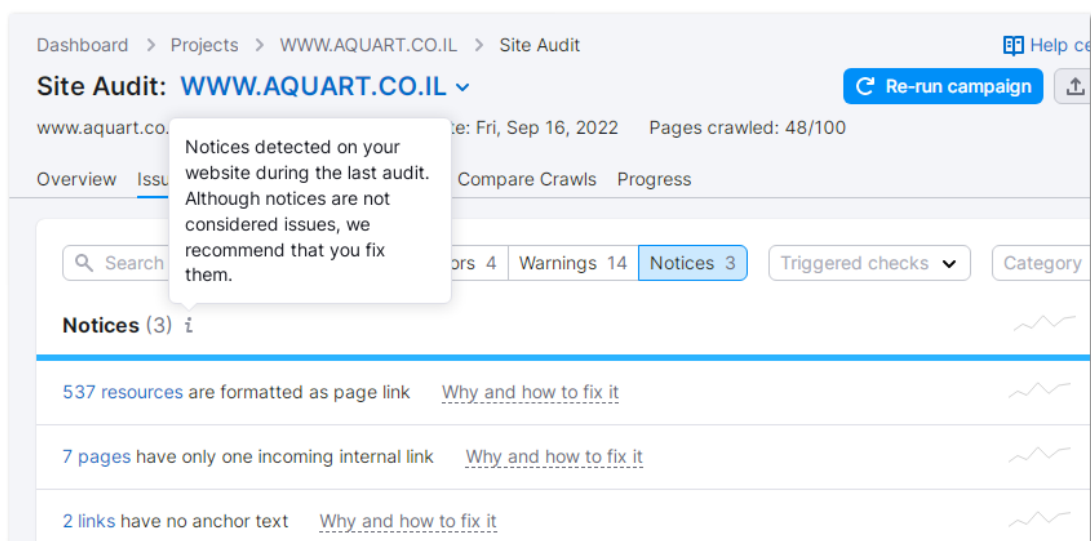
Dashboard > Projects > WWW.AQUART.CO.IL > Site Audit

Help ce

Site Audit: WWW.AQUART.CO.IL

Re-run campaign

www.aquart.co. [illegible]te: Fri, Sep 16, 2022 Pages crawled: 48/100

Notices detected on your website during the last audit. Although notices are not considered issues, we recommend that you fix them.

Overview Issu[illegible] Compare Crawls Progress

Search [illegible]ors 4 Warnings 14 Notices 3 Triggered checks Category

Notices (3) i

537 resources are formatted as page link Why and how to fix it

7 pages have only one incoming internal link Why and how to fix it

2 links have no anchor text Why and how to fix it